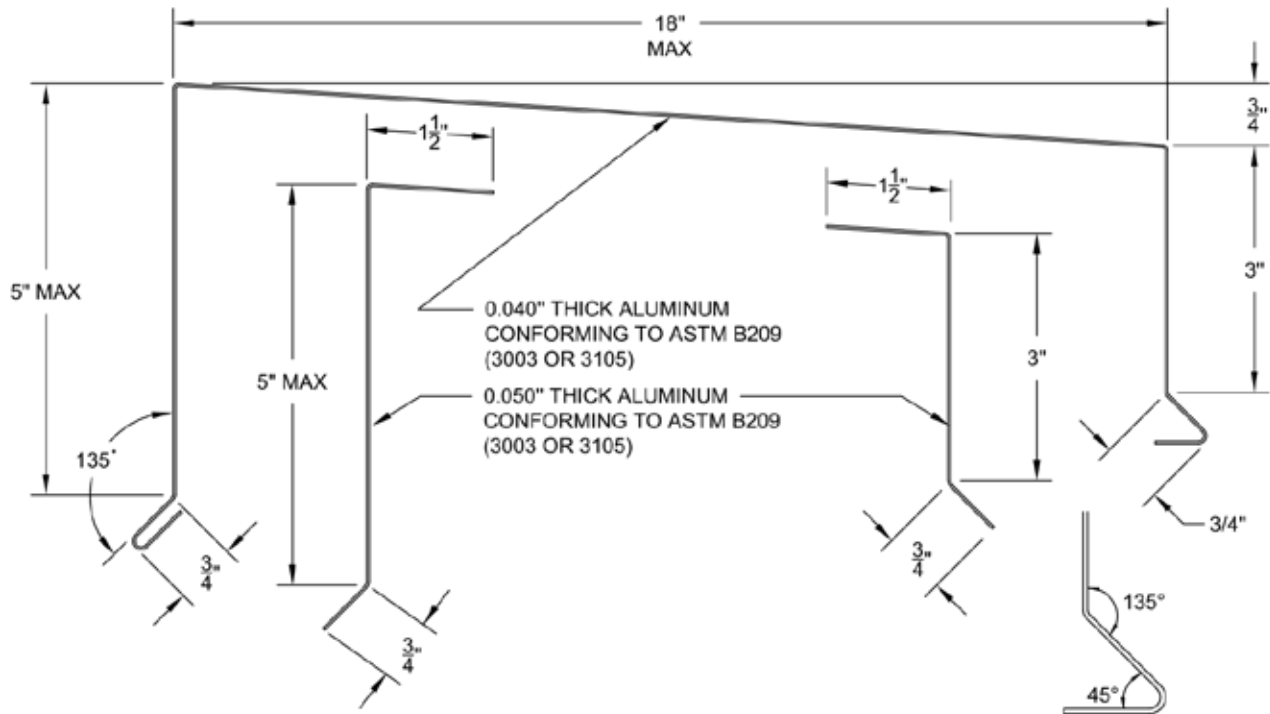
18"
MAX

$\frac{3}{4}$"

$1\frac{1}{2}$"

$1\frac{1}{2}$"

5" MAX

3"

0.040" THICK ALUMINUM CONFORMING TO ASTM B209 (3003 OR 3105)

5" MAX

3"

0.050" THICK ALUMINUM CONFORMING TO ASTM B209 (3003 OR 3105)

135˚

$\frac{3}{4}$"

$\frac{3}{4}$"

$\frac{3}{4}$"

3/4"

135°

45°